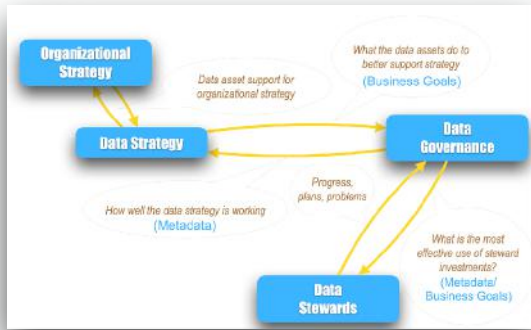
Organizational Strategy

What the data assets do to better support strategy
(Business Goals)

Data asset support for organizational strategy

Data Strategy

Data Governance

Progress, plans, problems

How well the data strategy is working
(Metadata)

What is the most effective use of steward investments?
(Metadata/ Business Goals)

Data Stewards